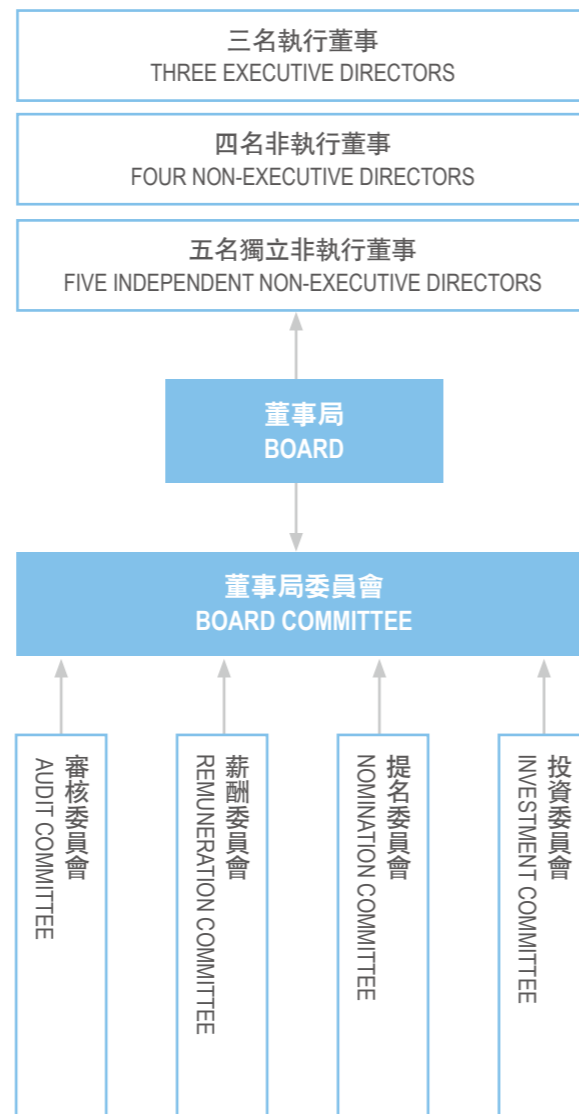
三名執行董事
THREE EXECUTIVE DIRECTORS

四名非執行董事
FOUR NON-EXECUTIVE DIRECTORS

五名獨立非執行董事
FIVE INDEPENDENT NON-EXECUTIVE DIRECTORS

董事局
BOARD

董事局委員會
BOARD COMMITTEE

審核委員會
AUDIT COMMITTEE

薪酬委員會
REMUNERATION COMMITTEE

提名委員會
NOMINATION COMMITTEE

投資委員會
INVESTMENT COMMITTEE